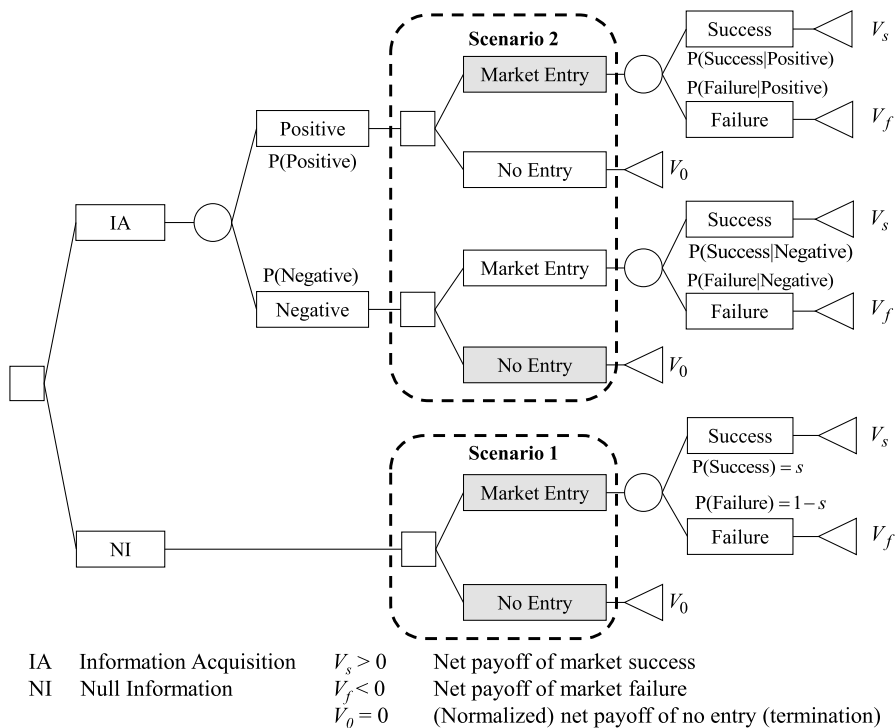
Scenario 2

Market Entry

Success $V_s$

P(Success|Positive)

P(Failure|Positive)

Failure $V_f$

Positive

P(Positive)

No Entry $V_0$

IA

Success $V_s$

P(Success|Negative)

Market Entry

P(Negative)

P(Failure|Negative)

Negative

Failure $V_f$

No Entry $V_0$

Success $V_s$

Scenario 1

P(Success) = $s$

Market Entry

P(Failure) = $1-s$

NI

Failure $V_f$

No Entry $V_0$

IA Information Acquisition $V_s > 0$ Net payoff of market success

NI Null Information $V_f < 0$ Net payoff of market failure

$V_0 = 0$ (Normalized) net payoff of no entry (termination)